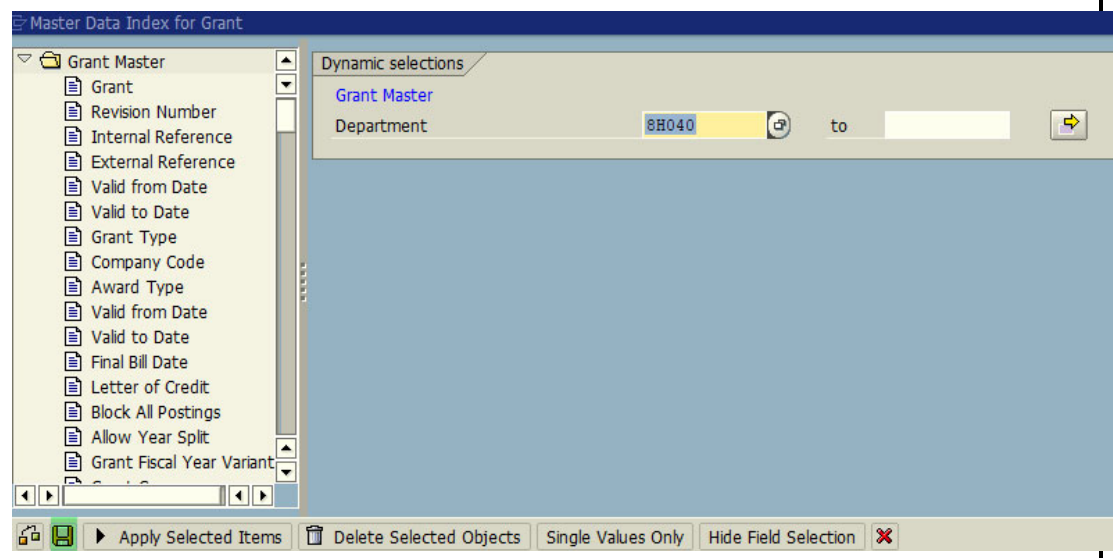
Master Data Index for Grant

Grant Master
Grant
Revision Number
Internal Reference
External Reference
Valid from Date
Valid to Date
Grant Type
Company Code
Award Type
Valid from Date
Valid to Date
Final Bill Date
Letter of Credit
Block All Postings
Allow Year Split
Grant Fiscal Year Variant

Dynamic selections
Grant Master
Department 8H040 to

Apply Selected Items
Delete Selected Objects
Single Values Only
Hide Field Selection